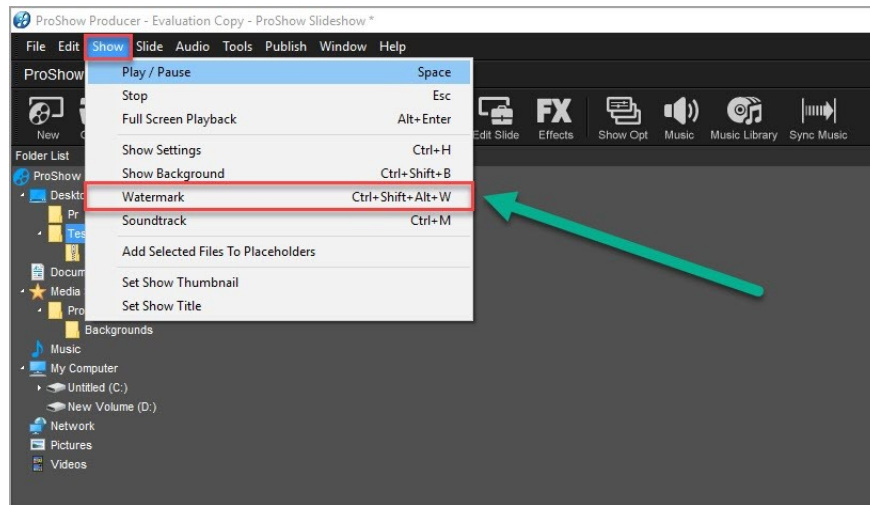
ProShow Producer - Evaluation Copy - ProShow Slideshow *

File Edit Show Slide Audio Tools Publish Window Help

ProShow

New

Edit Slide Effects Show Opt Music Music Library Sync Music

FX

Play / Pause Space
Stop Esc
Full Screen Playback Alt+Enter
Show Settings Ctrl+H
Show Background Ctrl+Shift+B
Watermark Ctrl+Shift+Alt+W
Soundtrack Ctrl+M
Add Selected Files To Placeholders
Set Show Thumbnail
Set Show Title

Folder List
ProShow
Deskto
Pr
Tes
Docum
Media
Pro
Backgrounds
Music
My Computer
Untitled (C:)
New Volume (D:)
Network
Pictures
Videos